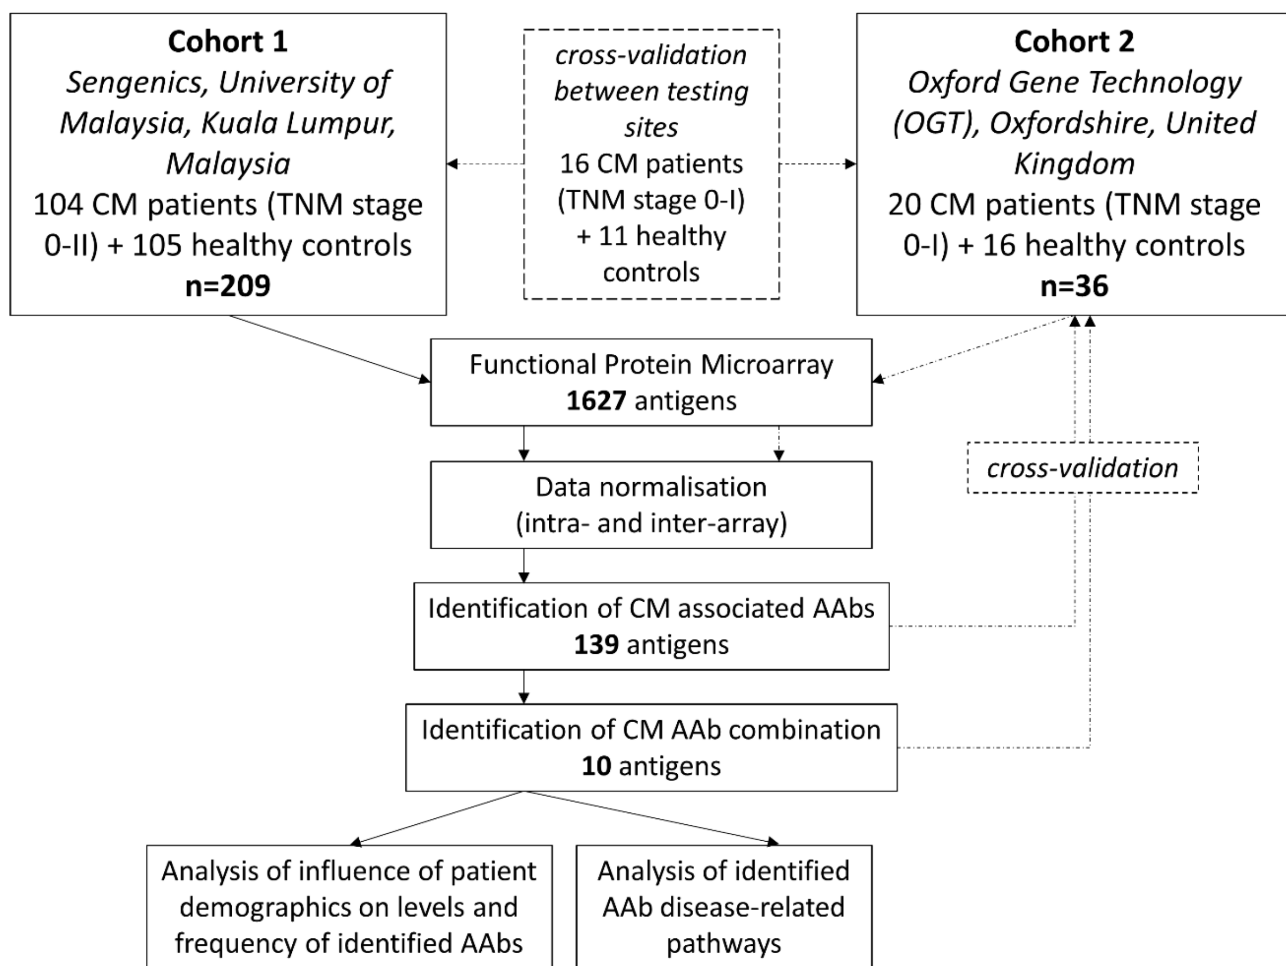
**Cohort 1**
*Sengenics, University of Malaysia, Kuala Lumpur, Malaysia*
104 CM patients (TNM stage 0-II) + 105 healthy controls
**n=209**

*cross-validation between testing sites*
16 CM patients (TNM stage 0-I) + 11 healthy controls

**Cohort 2**
*Oxford Gene Technology (OGT), Oxfordshire, United Kingdom*
20 CM patients (TNM stage 0-I) + 16 healthy controls
**n=36**

Functional Protein Microarray
**1627** antigens

*cross-validation*

Data normalisation
(intra- and inter-array)

Identification of CM associated AAbs
**139** antigens

Identification of CM AAb combination
**10** antigens

Analysis of influence of patient demographics on levels and frequency of identified AAbs

Analysis of identified AAb disease-related pathways